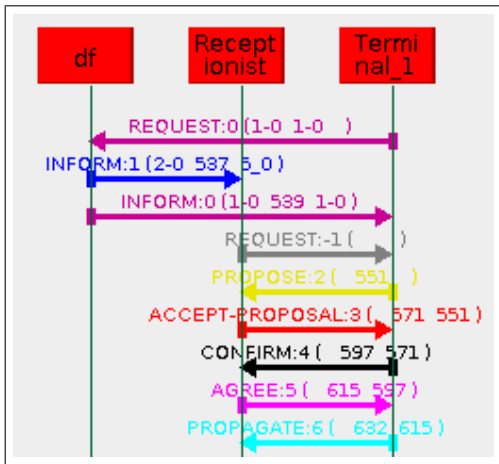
df

Recept ionist

Termi nal_1

REQUEST:0 (1-0 1-0 )

INFORM:1 (2-0 537 5_0 )

INFORM:0 (1-0 539 1-0 )

REQUEST:-1 ( )

PROPOSE:2 ( 551 )

ACCEPT-PROPOSAL:3 ( 571 551 )

CONFIRM:4 ( 597 571 )

AGREE:5 ( 615 597 )

PROPAGATE:6 ( 632 615 )